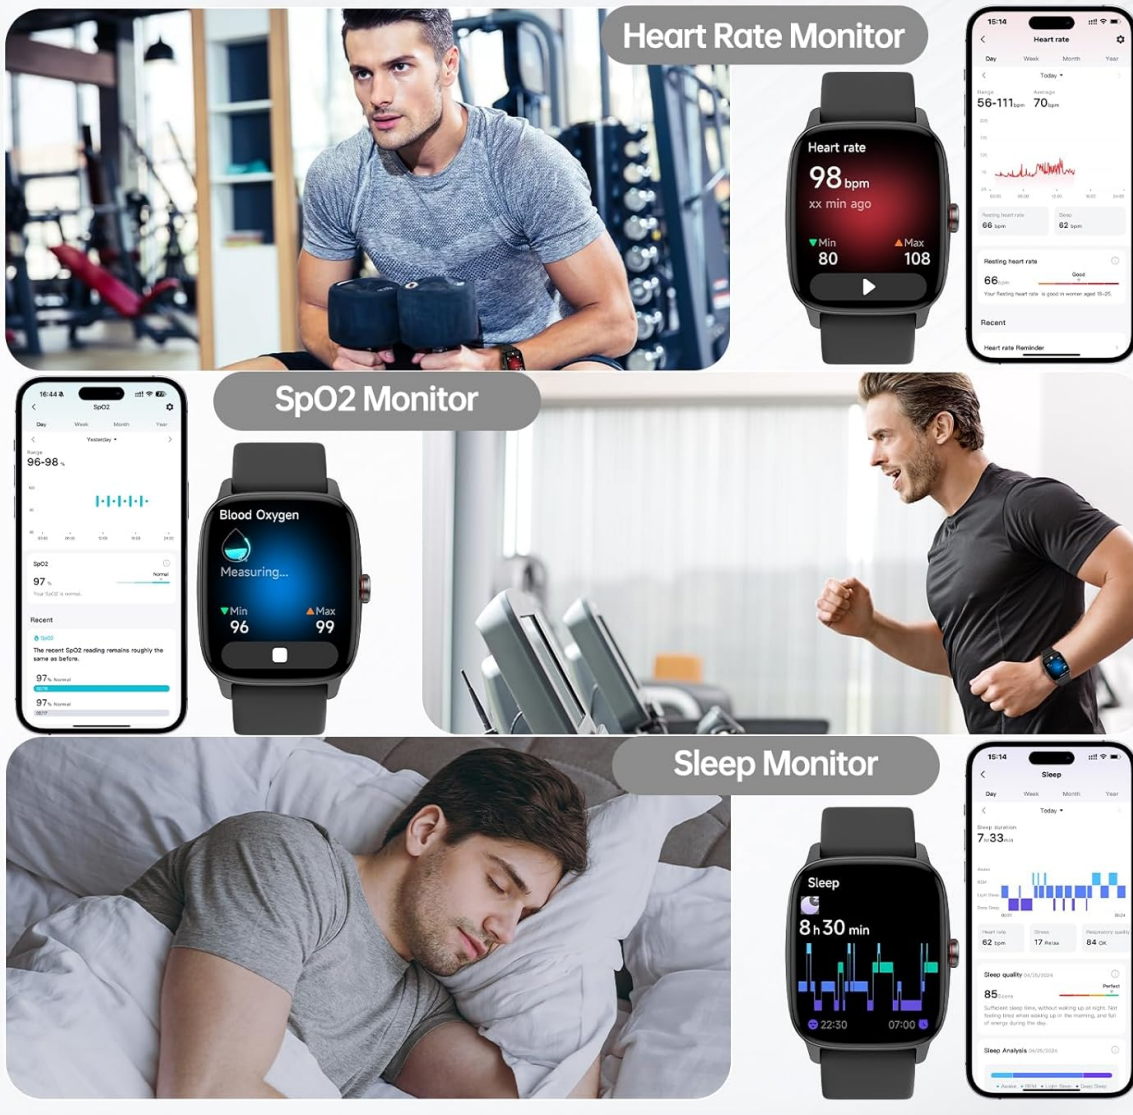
Heart Rate Monitor

Heart rate
98 bpm
xx min ago
Min 80
Max 108

15:14
Heart rate
Day Week Month Year
Today
Range 56-111 bpm
Average 70 bpm
Resting heart rate 66 bpm
Sleep 62 bpm
Resting heart rate
66 bpm
Good
Your Resting heart rate is good in women aged 15-25.
Recent
Heart rate Reminder

SpO2 Monitor

16:44
SpO2
Day Week Month Year
Yesterday
Range
96-98 %
SpO2
97 %
Normal
Your SpO2 is normal.
Recent
SpO2
The recent SpO2 reading remains roughly the same as before.
97 % Normal
97 % Normal

Blood Oxygen
Measuring...
Min 96
Max 99

Sleep Monitor

Sleep
8 h 30 min
22:30
07:00

15:14
Sleep
Day Week Month Year
Today
Sleep duration
7 h 33 min
Heart rate 62 bpm
Stress 17 Relax
Respiratory quality 84 OK
Sleep quality
85 Score
Perfect
Sleep Analysis